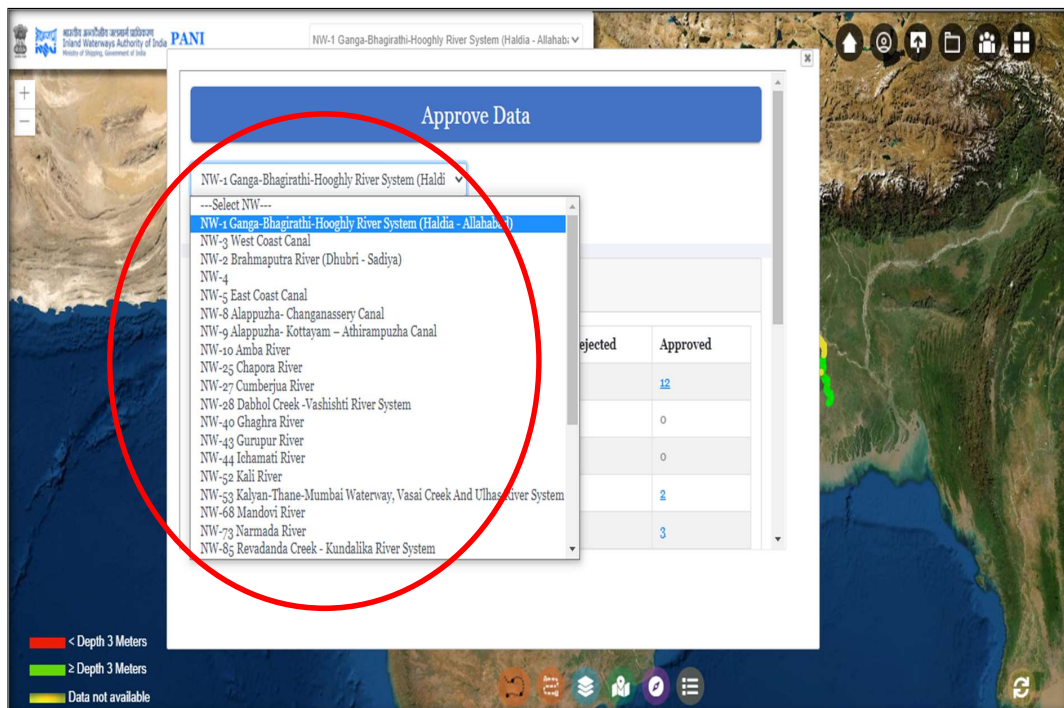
भारतीय अंतर्देशीय जलमार्ग प्राधिकरण
Inland Waterways Authority of India
Ministry of Shipping, Government of India
PANI

NW-1 Ganga-Bhagirathi-Hooghly River System (Haldia - Allahaba

Approve Data

NW-1 Ganga-Bhagirathi-Hooghly River System (Haldi

---Select NW---
NW-1 Ganga-Bhagirathi-Hooghly River System (Haldia - Allahabad)
NW-3 West Coast Canal
NW-2 Brahmaputra River (Dhubri - Sadiya)
NW-4
NW-5 East Coast Canal
NW-8 Alappuzha- Changanassery Canal
NW-9 Alappuzha- Kottayam – Athirampuzha Canal
NW-10 Amba River
NW-25 Chapora River
NW-27 Cumberjua River
NW-28 Dabhol Creek -Vashishti River System
NW-40 Ghaghra River
NW-43 Gurupur River
NW-44 Ichamati River
NW-52 Kali River
NW-53 Kalyan-Thane-Mumbai Waterway, Vasai Creek And Ulhas River System
NW-68 Mandovi River
NW-73 Narmada River
NW-85 Revadanda Creek - Kundalika River System

| ejected | Approved |
|---|---|
| | 12 |
| | 0 |
| | 0 |
| | 2 |
| | 3 |

< Depth 3 Meters
≥ Depth 3 Meters
Data not available